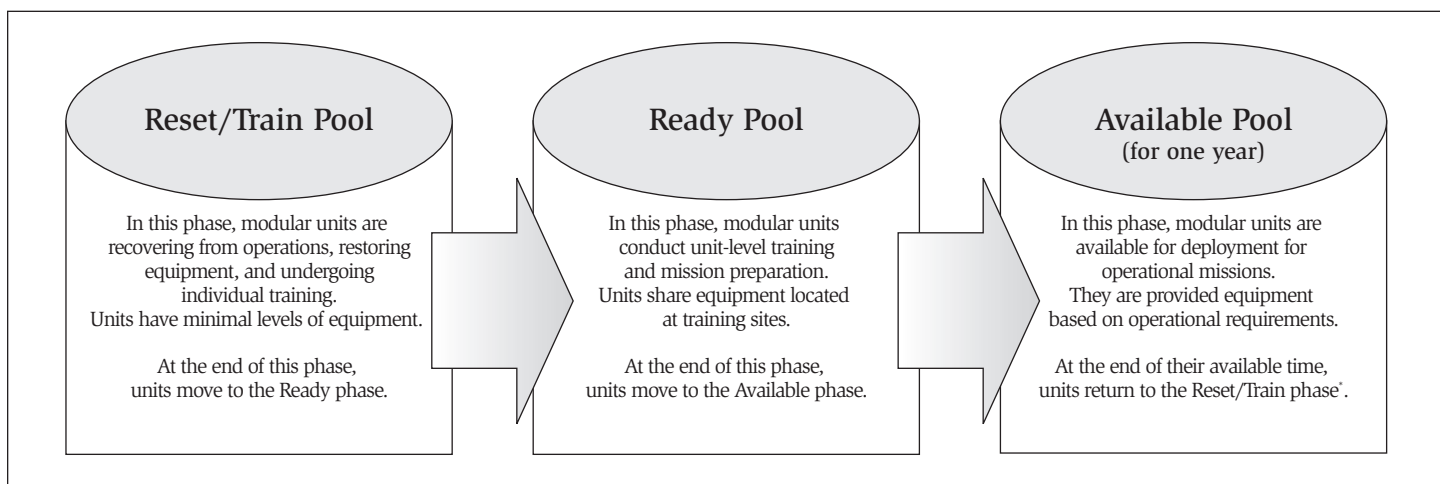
Reset/Train Pool

In this phase, modular units are recovering from operations, restoring equipment, and undergoing individual training. Units have minimal levels of equipment.

At the end of this phase, units move to the Ready phase.

Ready Pool

In this phase, modular units conduct unit-level training and mission preparation. Units share equipment located at training sites.

At the end of this phase, units move to the Available phase.

Available Pool
(for one year)

In this phase, modular units are available for deployment for operational missions. They are provided equipment based on operational requirements.

At the end of their available time, units return to the Reset/Train phase*.